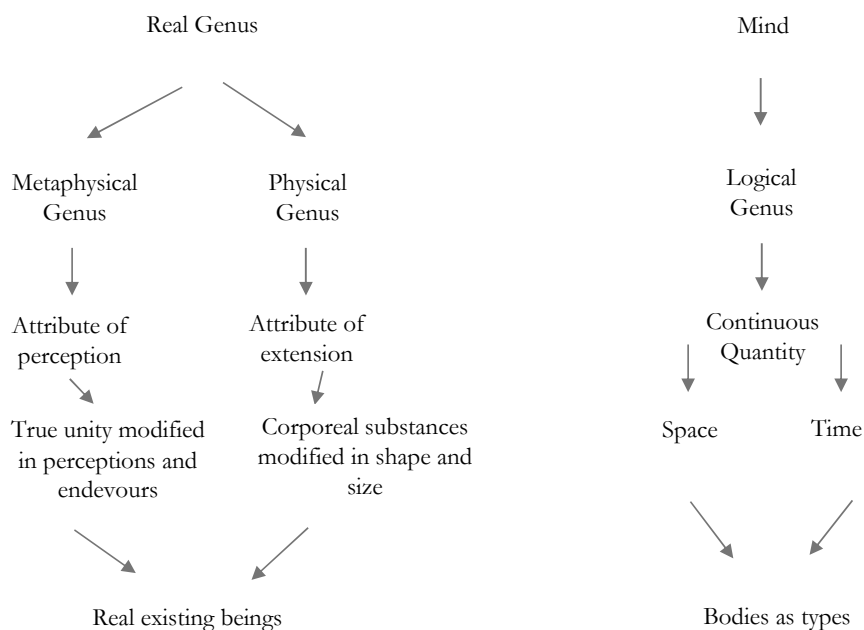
Real Genus

Metaphysical Genus

Physical Genus

Attribute of perception

Attribute of extension

True unity modified in perceptions and endevours

Corporeal substances modified in shape and size

Real existing beings

Mind

Logical Genus

Continuous Quantity

Space

Time

Bodies as types